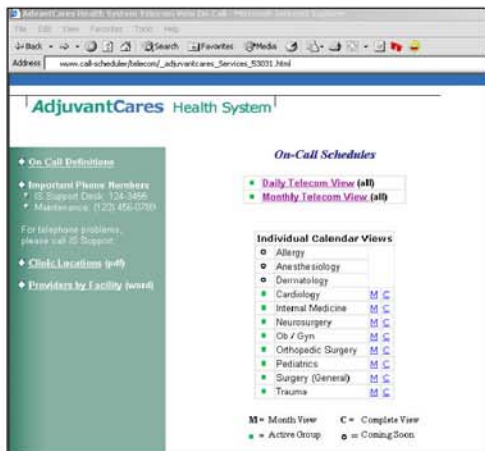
AdjuvantCares Health System Telecom View On-Call - Microsoft Internet Explorer

File Edit View Favorites Tools Help

Back · → · Search Favorites Media

Address www.call-scheduler/telecom/_adjuvantcares_Services_53031.html

AdjuvantCares Health System

◆ On Call Definitions

◆ Important Phone Numbers
• IS Support Desk: 124-3456
• Maintenance: (122) 456-0789

For telephone problems, please call IS Support.

◆ Clinic Locations (pdf)

◆ Providers by Facility (word)

On-Call Schedules

Daily Telecom View (all)
Monthly Telecom View (all)

| Individual Calendar Views | |
|---|---|
| Allergy | |
| Anesthesiology | |
| Dermatology | |
| Cardiology | M C |
| Internal Medicine | M C |
| Neurosurgery | M C |
| Ob / Gyn | M C |
| Orthopedic Surgery | M C |
| Pediatrics | M C |
| Surgery (General) | M C |
| Trauma | M C |

M = Month View C = Complete View
= Active Group o = Coming Soon